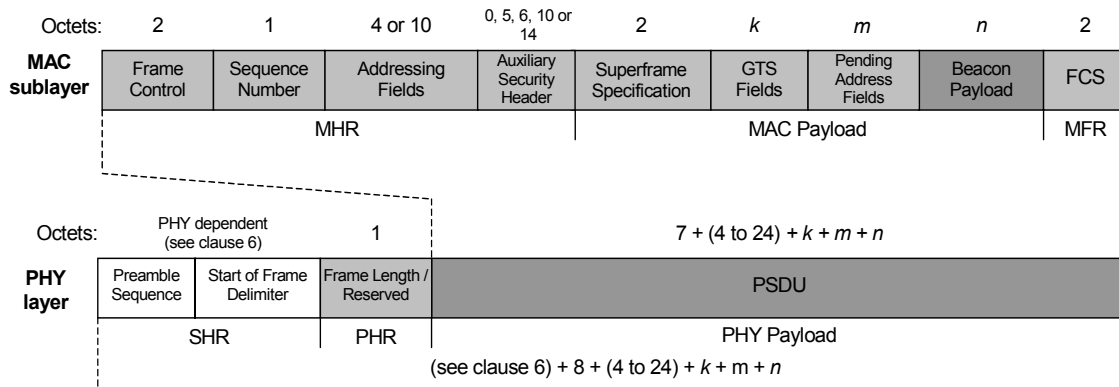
Octets: 2 1 4 or 10 0, 5, 6, 10 or 14 2 $k$ $m$ $n$ 2

MAC sublayer

| Frame Control | Sequence Number | Addressing Fields | Auxiliary Security Header | Superframe Specification | GTS Fields | Pending Address Fields | Beacon Payload | FCS |
|---|---|---|---|---|---|---|---|---|

MHR

MAC Payload

MFR

Octets: PHY dependent (see clause 6) 1 $7 + (4 \text{ to } 24) + k + m + n$

PHY layer

| Preamble Sequence | Start of Frame Delimiter | Frame Length / Reserved | PSDU |
|---|---|---|---|

SHR

PHR

PHY Payload

(see clause 6) + 8 + (4 to 24) + $k$ + m + $n$